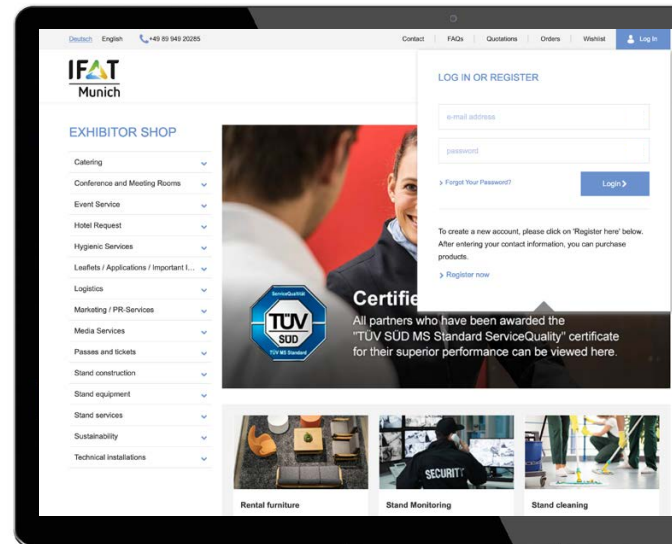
Deutsch English +49 89 949 20285

Contact | FAQs | Quotations | Orders | Wishlist | Log In

IFAT Munich

LOG IN OR REGISTER

e-mail address

password

Forgot Your Password?

Login

To create a new account, please click on 'Register here' below. After entering your contact information, you can purchase products.

Register now

EXHIBITOR SHOP

Catering
Conference and Meeting Rooms
Event Service
Hotel Request
Hygienic Services
Leaflets / Applications / Important I...
Logistics
Marketing / PR-Services
Media Services
Passes and tickets
Stand construction
Stand equipment
Stand services
Sustainability
Technical installations

ServiceQualität
TÜV SÜD
TÜV MS Standard

Certifie

All partners who have been awarded the "TÜV SÜD MS Standard ServiceQuality" certificate for their superior performance can be viewed here.

SECURITY

Rental furniture

Stand Monitoring

Stand cleaning